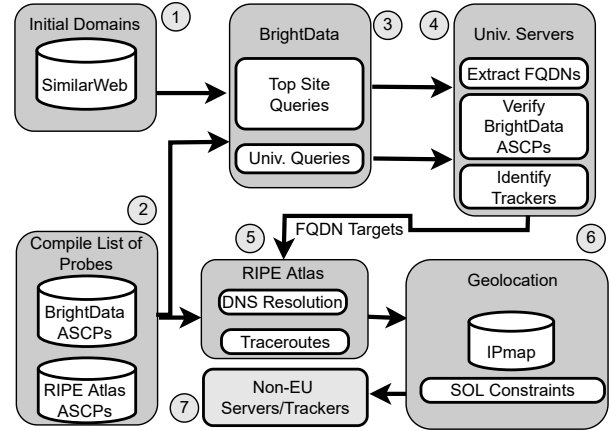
Initial Domains
1
SimilarWeb

BrightData
3
Top Site Queries
Univ. Queries

4
Univ. Servers
Extract FQDNs
Verify BrightData ASCPs
Identify Trackers

2
Compile List of Probes
BrightData ASCPs
RIPE Atlas ASCPs

5
FQDN Targets
6

RIPE Atlas
DNS Resolution
Traceroutes

Geolocation
IPmap
SOL Constraints

7
Non-EU Servers/Trackers